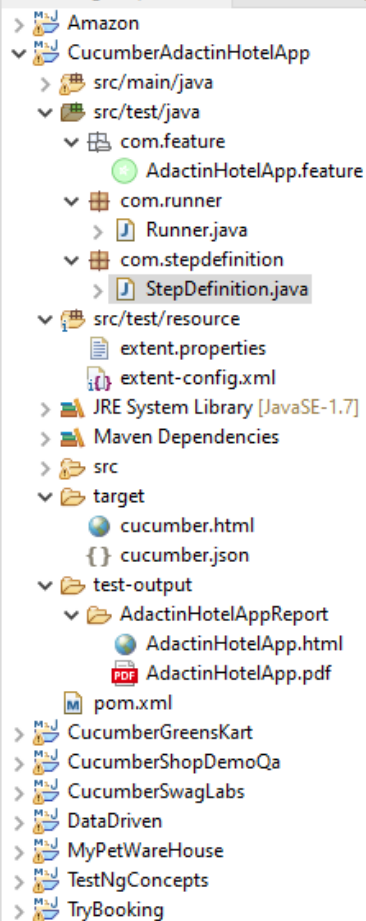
Amazon
CucumberAdactinHotelApp
src/main/java
src/test/java
com.feature
AdactinHotelApp.feature
com.runner
Runner.java
com.stepdefinition
StepDefinition.java
src/test/resource
extent.properties
extent-config.xml
JRE System Library [JavaSE-1.7]
Maven Dependencies
src
target
cucumber.html
cucumber.json
test-output
AdactinHotelAppReport
AdactinHotelApp.html
AdactinHotelApp.pdf
pom.xml
CucumberGreensKart
CucumberShopDemoQa
CucumberSwagLabs
DataDriven
MyPetWareHouse
TestNgConcepts
TryBooking